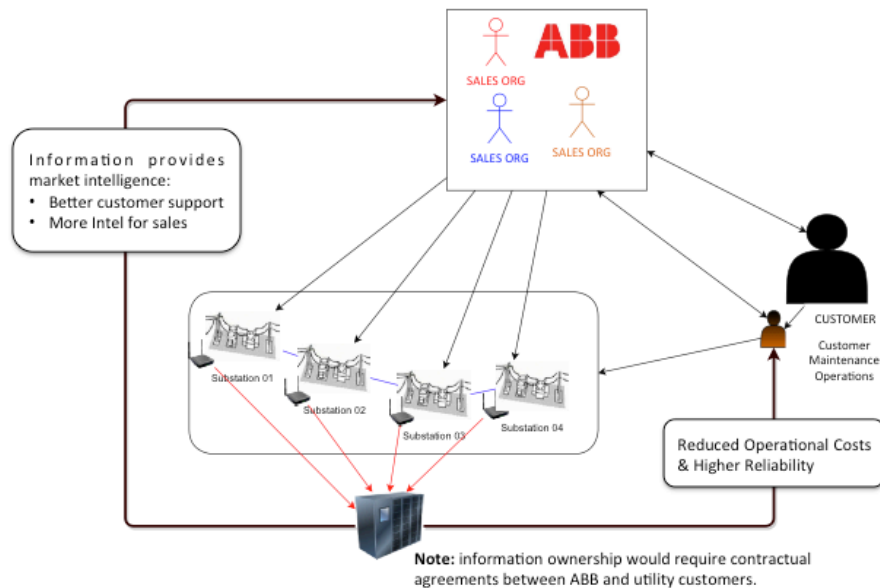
ABB

SALES ORG

SALES ORG

SALES ORG

Information provides market intelligence:
• Better customer support
• More Intel for sales

Substation 01

Substation 02

Substation 03

Substation 04

CUSTOMER

Customer Maintenance Operations

Reduced Operational Costs & Higher Reliability

**Note:** information ownership would require contractual agreements between ABB and utility customers.